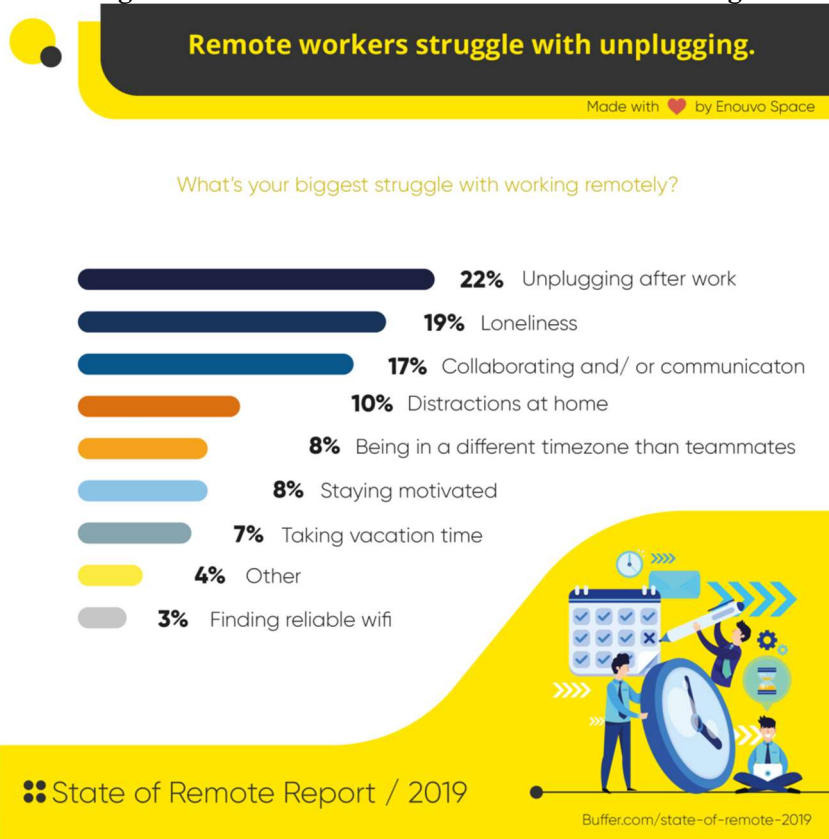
Remote workers struggle with unplugging.

Made with ❤ by Enouvo Space

What's your biggest struggle with working remotely?

22% Unplugging after work
19% Loneliness
17% Collaborating and/ or communicaton
10% Distractions at home
8% Being in a different timezone than teammates
8% Staying motivated
7% Taking vacation time
4% Other
3% Finding reliable wifi

State of Remote Report / 2019

Buffer.com/state-of-remote-2019